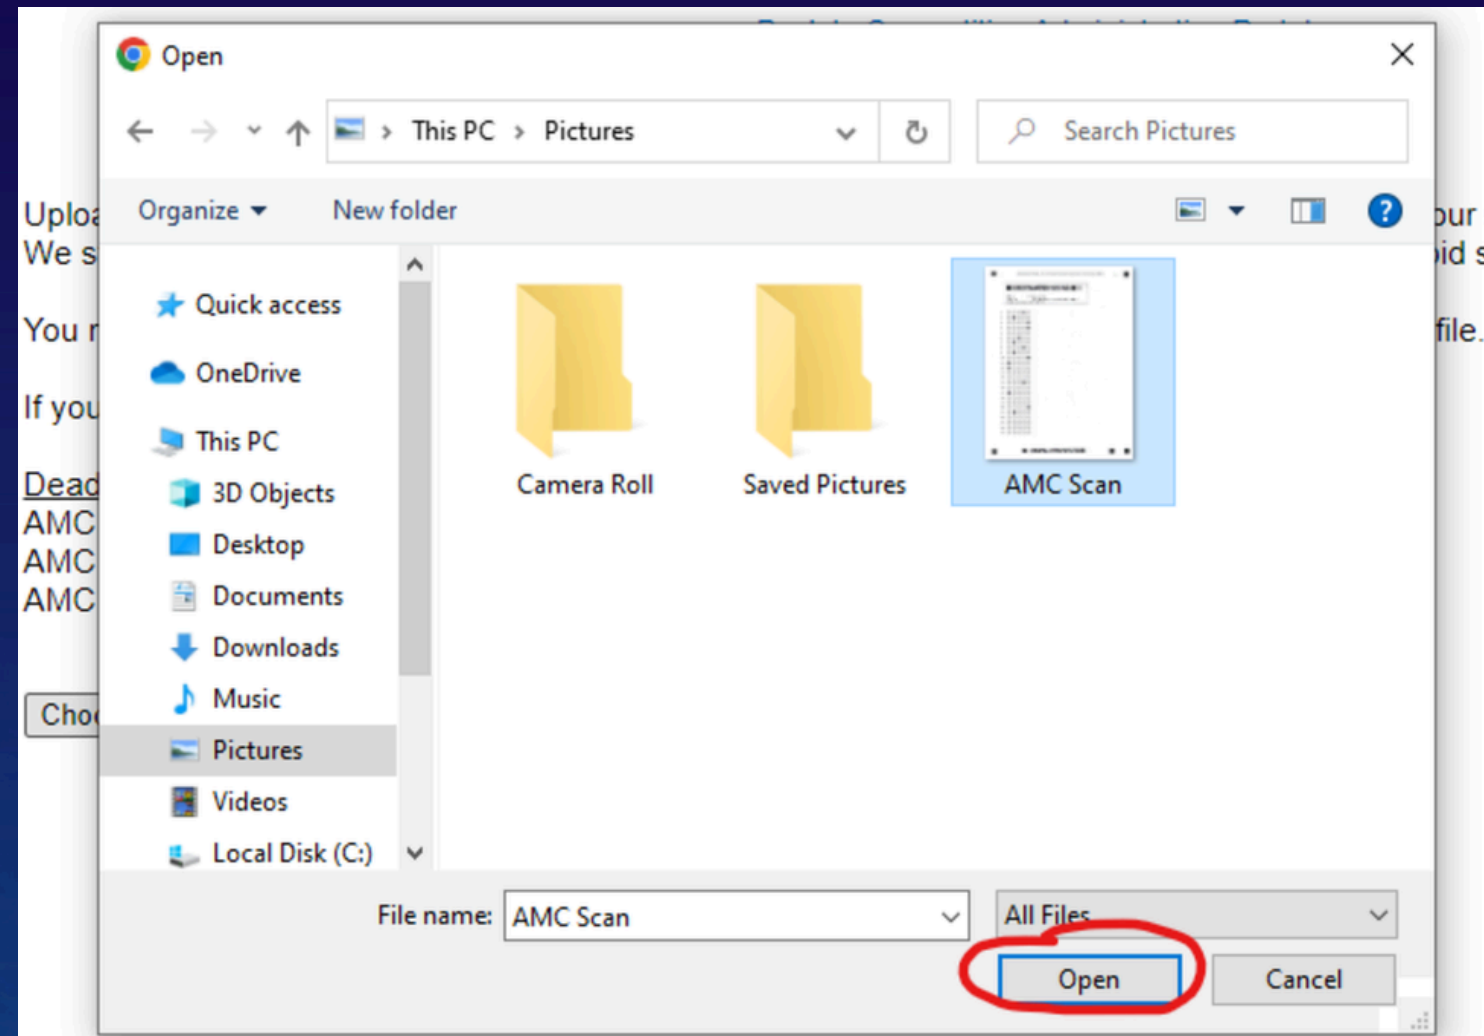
Open

This PC > Pictures

Search Pictures

Organize ▾ New folder

Quick access
OneDrive
This PC
3D Objects
Desktop
Documents
Downloads
Music
Pictures
Videos
Local Disk (C:)

Camera Roll
Saved Pictures
AMC Scan

File name: AMC Scan
All Files
Open
Cancel

Uploa
We s
our
id s
You r
file.
If you
Dead
AMC
AMC
AMC
Cho